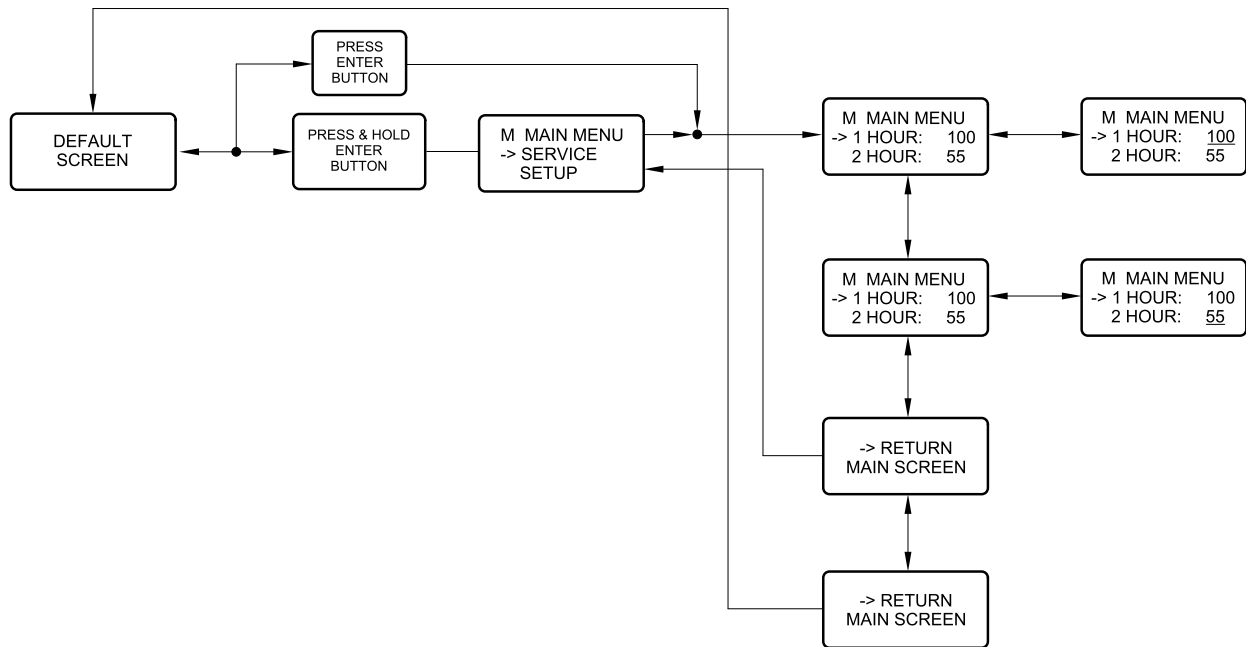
DEFAULT SCREEN

PRESS ENTER BUTTON

PRESS & HOLD ENTER BUTTON

M MAIN MENU
-> SERVICE SETUP

M MAIN MENU
-> 1 HOUR: 100
2 HOUR: 55

M MAIN MENU
-> 1 HOUR: 100
2 HOUR: 55

M MAIN MENU
-> 1 HOUR: 100
2 HOUR: 55

M MAIN MENU
-> 1 HOUR: 100
2 HOUR: 55

-> RETURN MAIN SCREEN

-> RETURN MAIN SCREEN